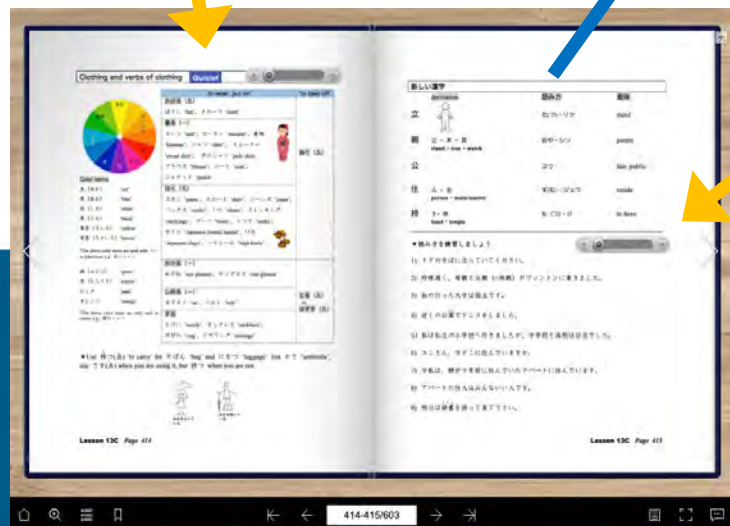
Clothing and verbs of clothing Quizlet

To wear, put on

To take off

Color terms

Lesson 13C Page 414

新しい漢字

derivation

読み方

意味

立

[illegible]

stand

門

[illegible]

person

公

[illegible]

fair, public

住

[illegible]

reside

持

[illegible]

to have

★読み方を練習しましょう

1)

2)

3)

4)

5)

6)

7)

8)

9)

Lesson 13C Page 415

414-415/603